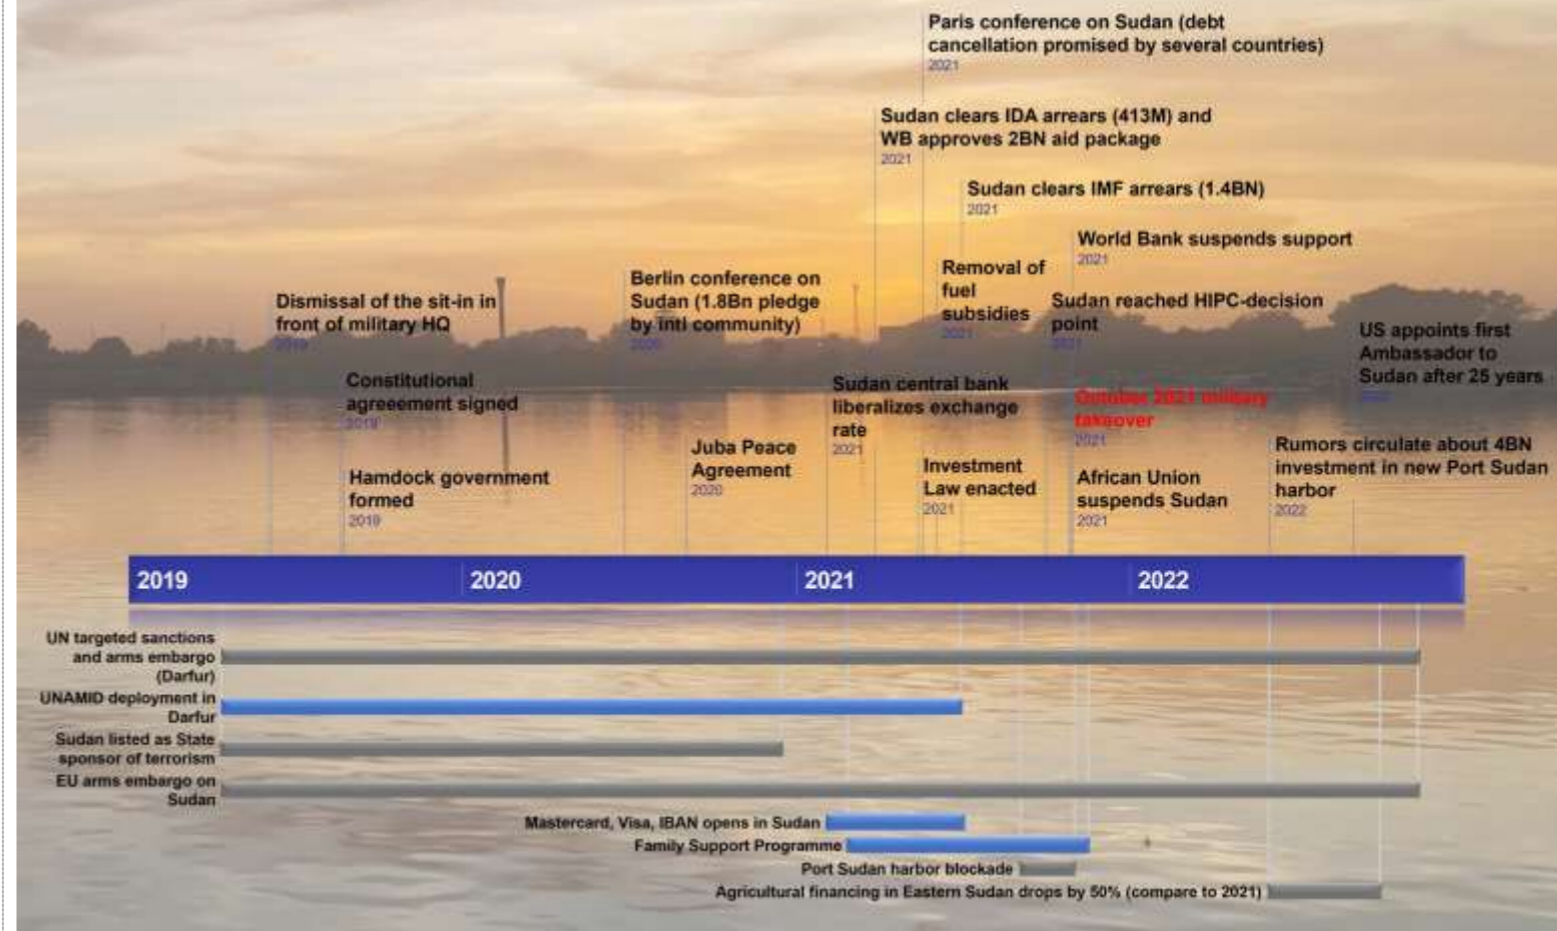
Paris conference on Sudan (debt cancellation promised by several countries)
2021

Sudan clears IDA arrears (413M) and WB approves 2BN aid package
2021

Sudan clears IMF arrears (1.4BN)
2021

World Bank suspends support
2021

Dismissal of the sit-in in front of military HQ
2019

Berlin conference on Sudan (1.8Bn pledge by intl community)
2020

Removal of fuel subsidies
2021

Sudan reached HIPC-decision point
2021

US appoints first Ambassador to Sudan after 25 years
2022

Constitutional agreeement signed
2019

Sudan central bank liberalizes exchange rate
2021

October 2021 military takeover
2021

Juba Peace Agreement
2020

Investment Law enacted
2021

Rumors circulate about 4BN investment in new Port Sudan harbor
2022

Hamdock government formed
2019

African Union suspends Sudan
2021

2019
2020
2021
2022

UN targeted sanctions and arms embargo (Darfur)
UNAMID deployment in Darfur
Sudan listed as State sponsor of terrorism
EU arms embargo on Sudan
Mastercard, Visa, IBAN opens in Sudan
Family Support Programme
Port Sudan harbor blockade
Agricultural financing in Eastern Sudan drops by 50% (compare to 2021)